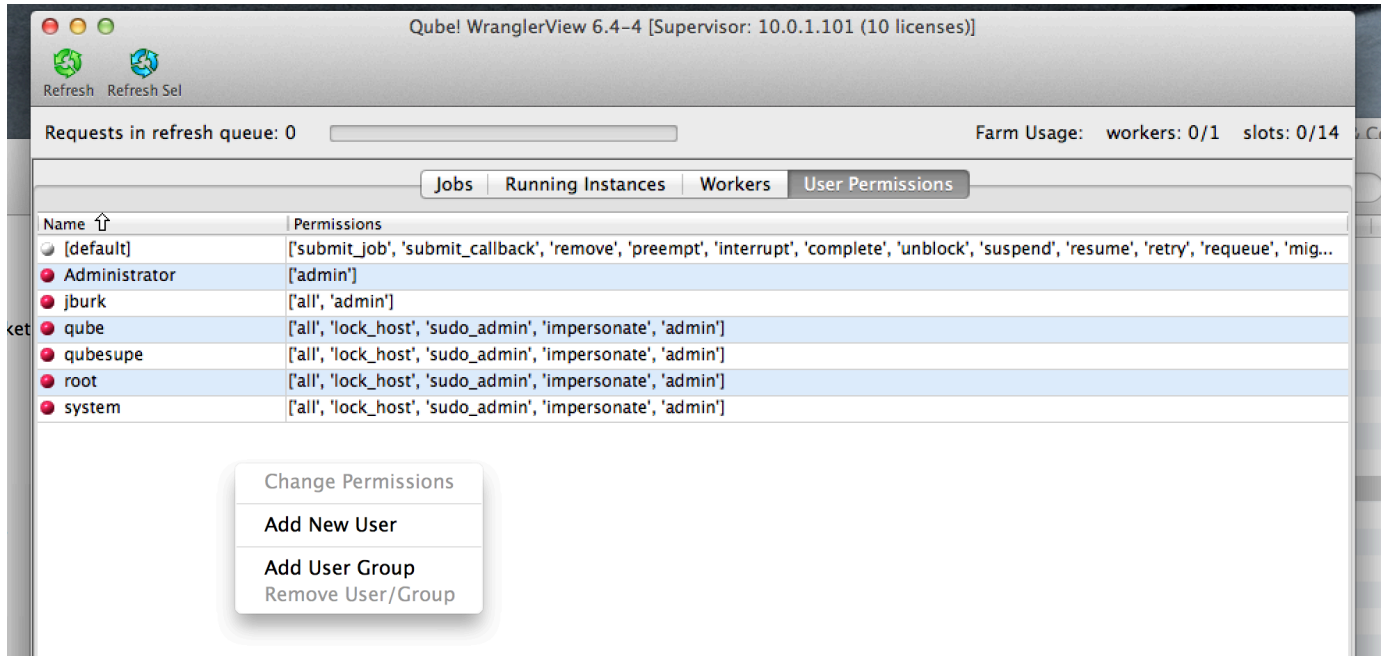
Qube! WranglerView 6.4-4 [Supervisor: 10.0.1.101 (10 licenses)]

Refresh Refresh Sel

Requests in refresh queue: 0

Farm Usage: workers: 0/1 slots: 0/14

Jobs | Running Instances | Workers | User Permissions

| Name ⇧ | Permissions |
|---|---|
| [default] | ['submit_job', 'submit_callback', 'remove', 'preempt', 'interrupt', 'complete', 'unblock', 'suspend', 'resume', 'retry', 'requeue', 'mig... |
| Administrator | ['admin'] |
| jburk | ['all', 'admin'] |
| qube | ['all', 'lock_host', 'sudo_admin', 'impersonate', 'admin'] |
| qubesupe | ['all', 'lock_host', 'sudo_admin', 'impersonate', 'admin'] |
| root | ['all', 'lock_host', 'sudo_admin', 'impersonate', 'admin'] |
| system | ['all', 'lock_host', 'sudo_admin', 'impersonate', 'admin'] |

Change Permissions
Add New User
Add User Group
Remove User/Group